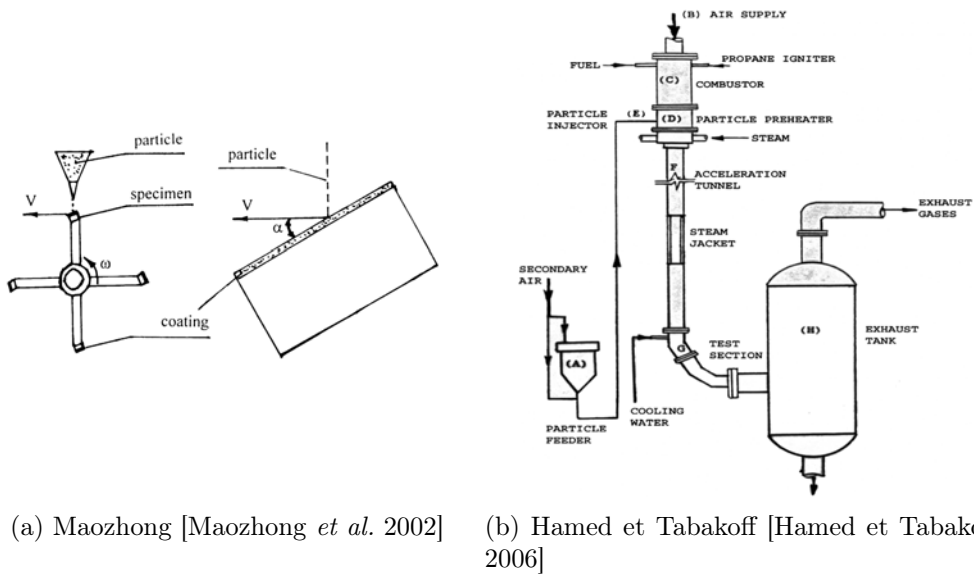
particle
specimen
V
ω
particle
V
α
coating

(a) Maozhong [Maozhong *et al.* 2002]

(B) AIR SUPPLY
FUEL
(C)
PROPANE IGNITER
COMBUSTOR
PARTICLE INJECTOR
(E)
(D)
PARTICLE PREHEATER
STEAM
F
ACCELERATION TUNNEL
EXHAUST GASES
STEAM JACKET
SECONDARY AIR
(A)
G
TEST SECTION
(H)
EXHAUST TANK
PARTICLE FEEDER
COOLING WATER

(b) Hamed et Tabakoff [Hamed et Tabako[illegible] 2006]